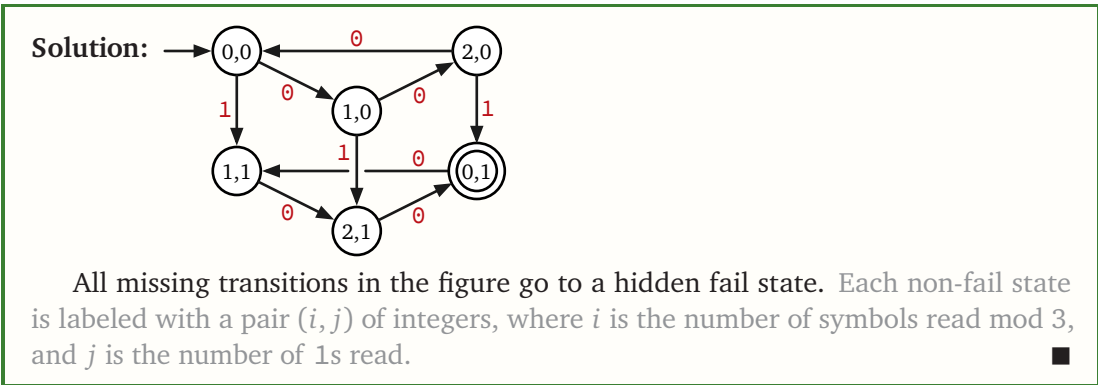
Solution:

0,0
2,0
1,0
1,1
0,1
2,1
0
0
0
1
1
1
0
0
0

All missing transitions in the figure go to a hidden fail state. Each non-fail state is labeled with a pair $(i, j)$ of integers, where $i$ is the number of symbols read mod 3, and $j$ is the number of 1s read. ■